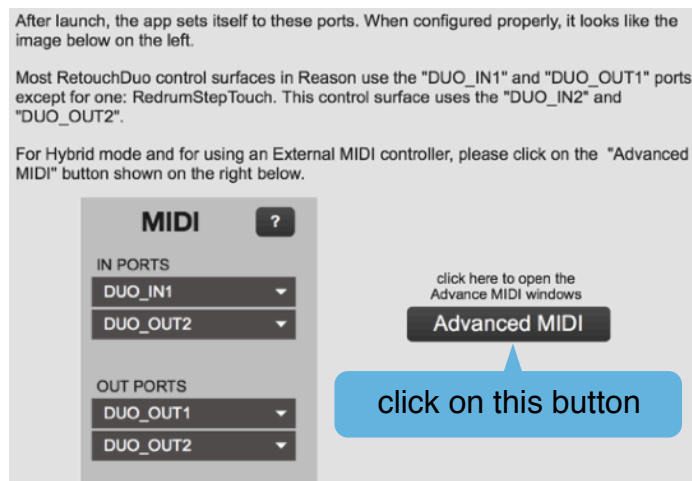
After launch, the app sets itself to these ports. When configured properly, it looks like the image below on the left.

Most RetouchDuo control surfaces in Reason use the "DUO_IN1" and "DUO_OUT1" ports except for one: RedrumStepTouch. This control surface uses the "DUO_IN2" and "DUO_OUT2".

For Hybrid mode and for using an External MIDI controller, please click on the "Advanced MIDI" button shown on the right below.

MIDI

?

IN PORTS

DUO_IN1

DUO_OUT2

OUT PORTS

DUO_OUT1

DUO_OUT2

click here to open the Advance MIDI windows

Advanced MIDI

click on this button